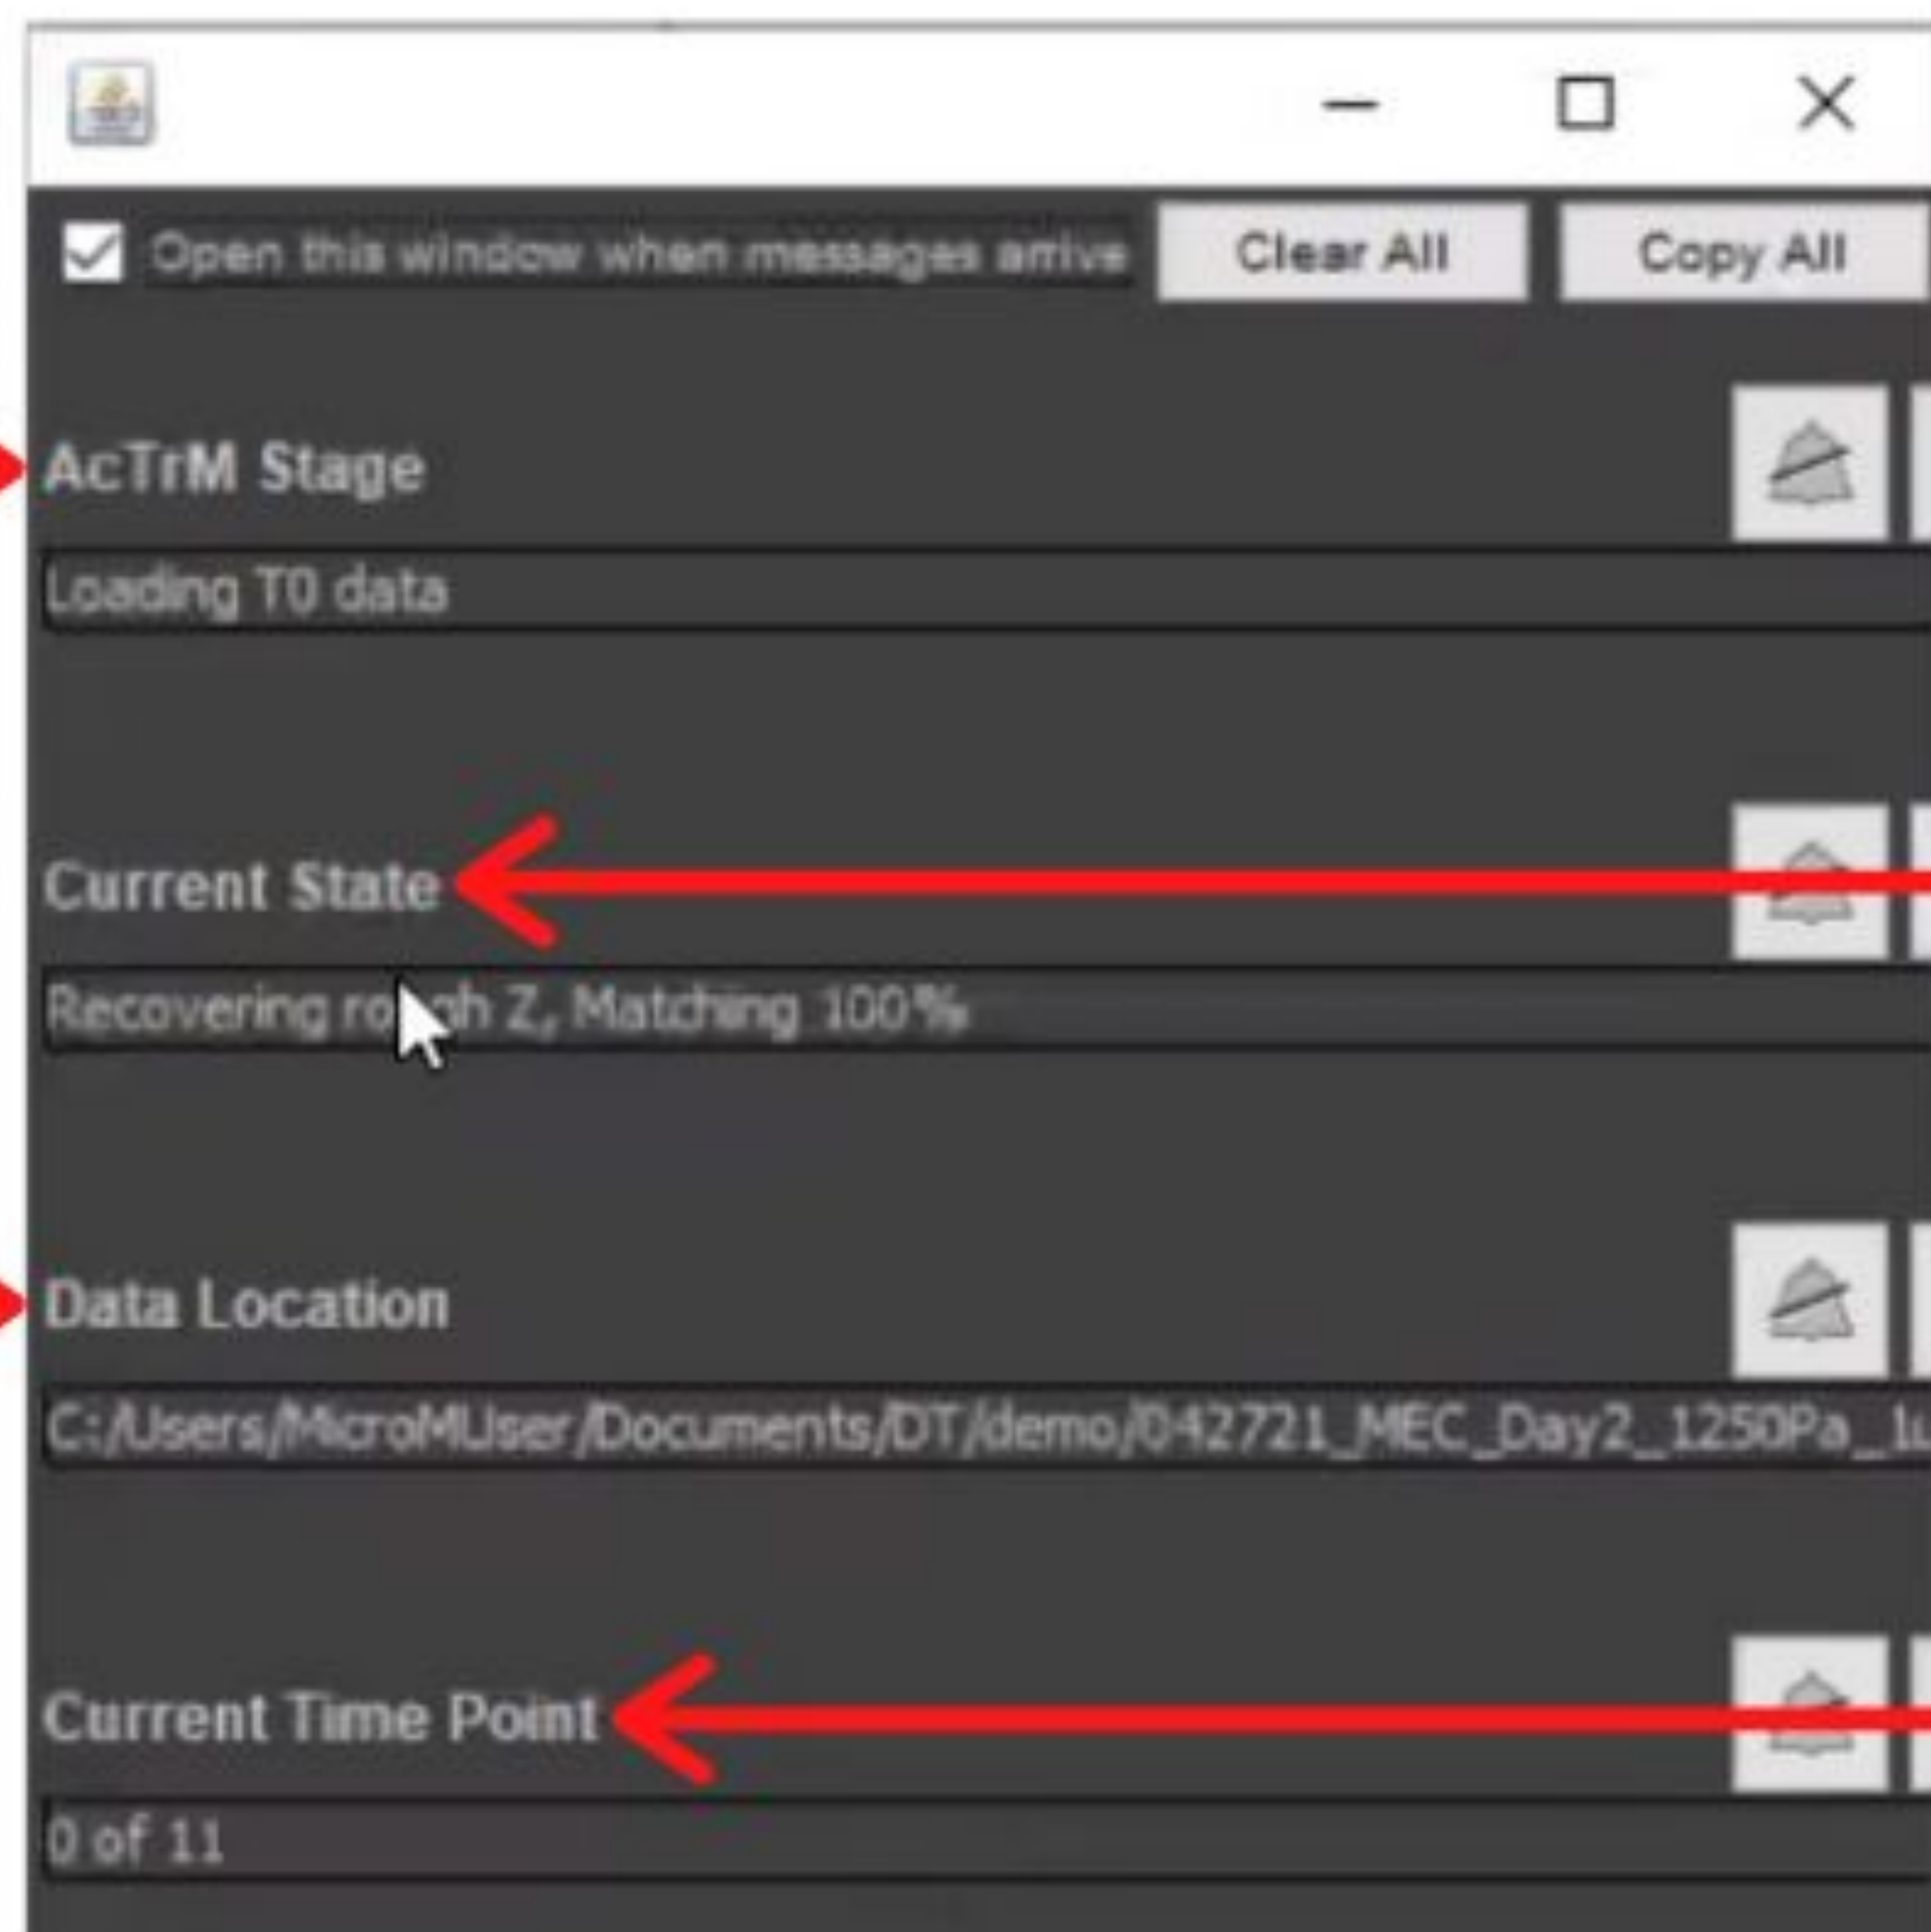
Open this window when messages arrive

Clear All

Copy All

AcTrM Stage

Loading T0 data

Current State

Recovering ro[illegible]h Z, Matching 100%

Data Location

C:/Users/MicroMUser/Documents/DT/demo/042721_MEC_Day2_1250Pa_1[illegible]

Current Time Point

0 of 11